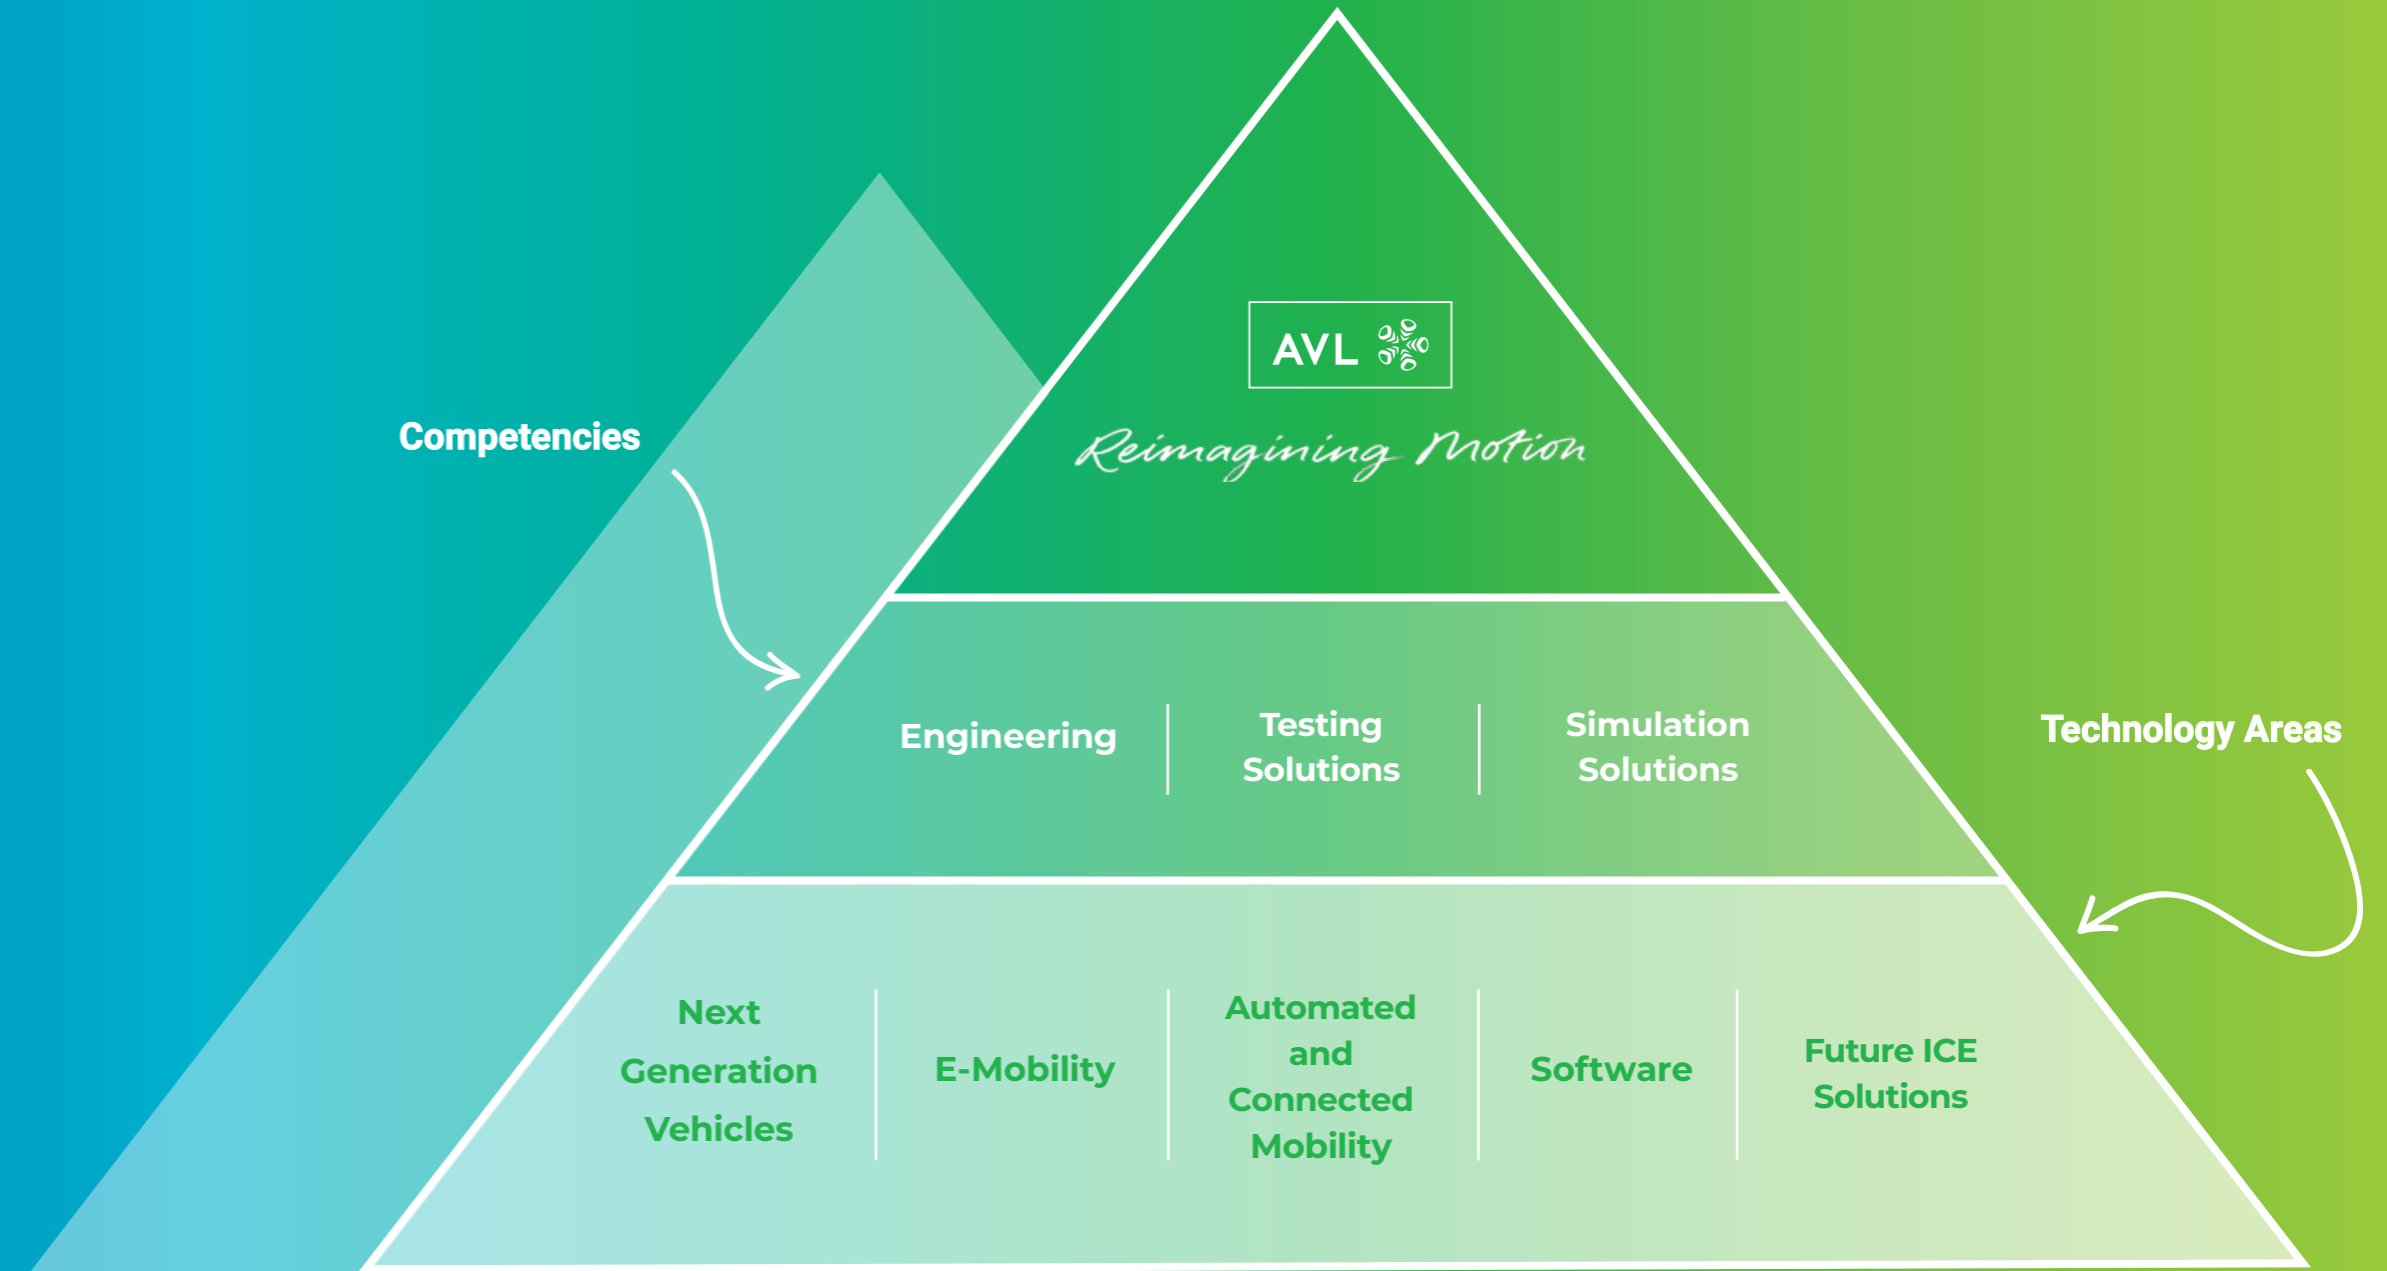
AVL

Reimagining Motion

Competencies

Engineering

Testing Solutions

Simulation Solutions

Technology Areas

Next Generation Vehicles

E-Mobility

Automated and Connected Mobility

Software

Future ICE Solutions